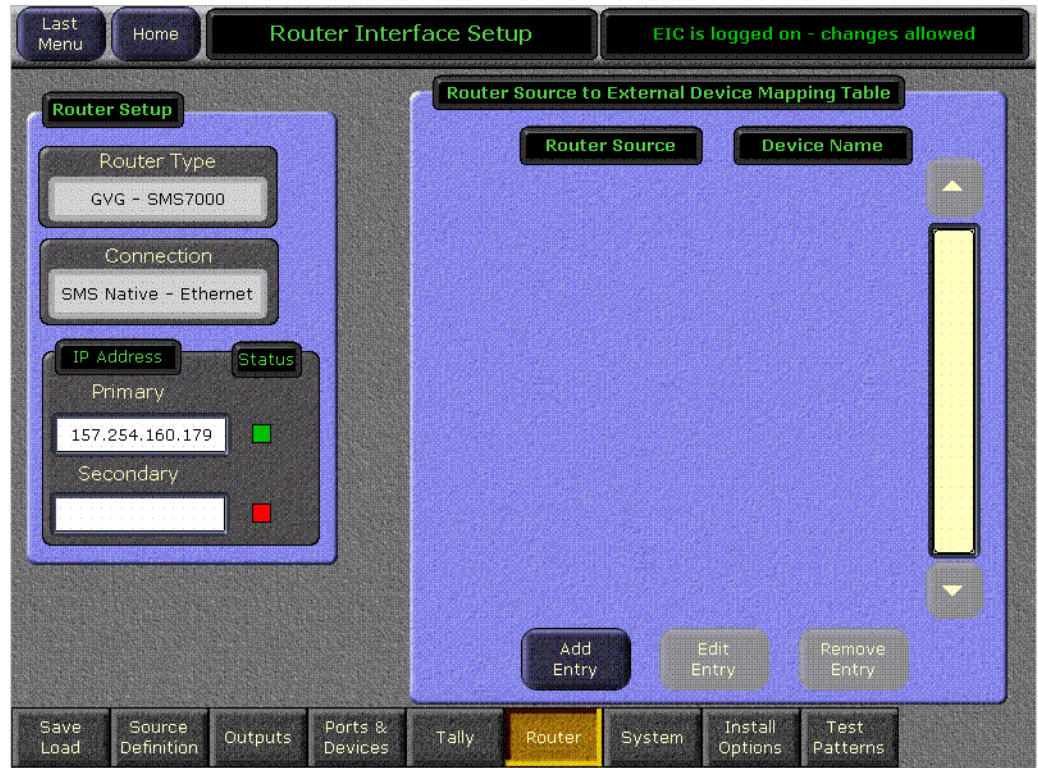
Last Menu

Home

Router Interface Setup

EIC is logged on - changes allowed

Router Setup

Router Type

GVG - SMS7000

Connection

SMS Native - Ethernet

IP Address

Status

Primary

157.254.160.179

Secondary

Router Source to External Device Mapping Table

Router Source

Device Name

Add Entry

Edit Entry

Remove Entry

Save Load

Source Definition

Outputs

Ports & Devices

Tally

Router

System

Install Options

Test Patterns